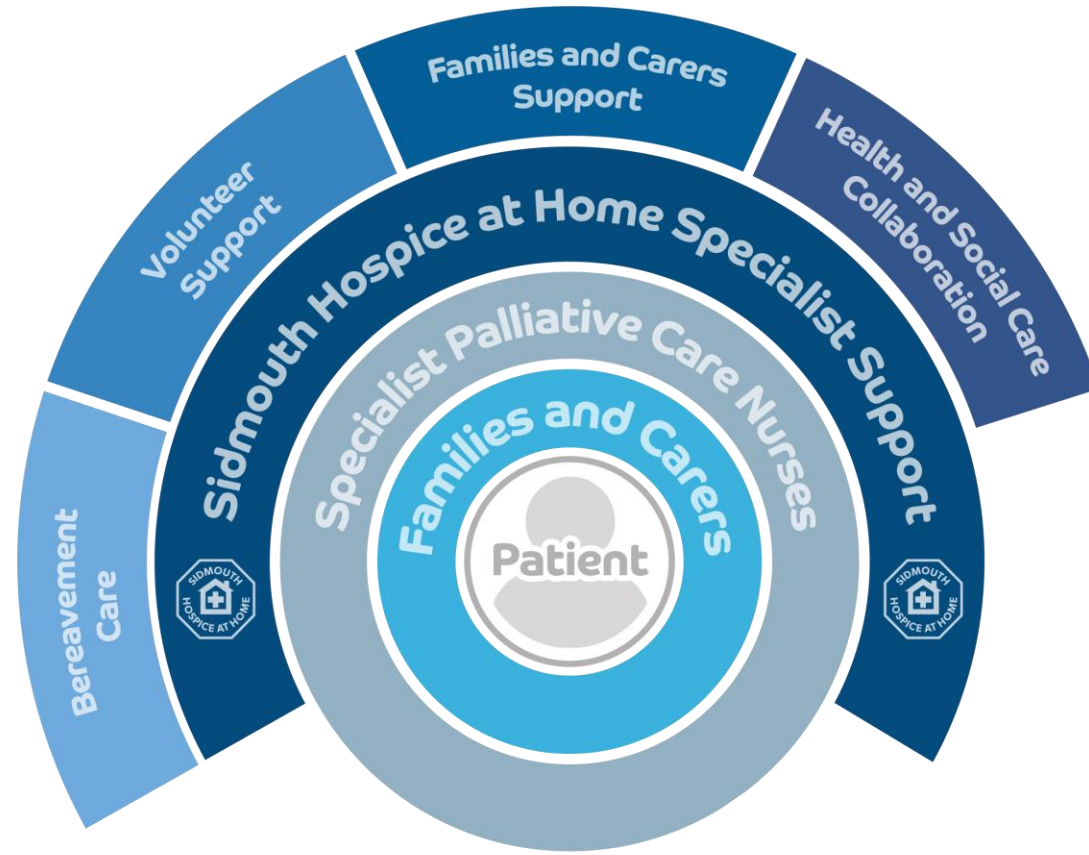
Bereavement Care

Volunteer Support

Families and Carers Support

Health and Social Care Collaboration

Sidmouth Hospice at Home Specialist Support

SIDMOUTH HOSPICE AT HOME

SIDMOUTH HOSPICE AT HOME

Specialist Palliative Care Nurses

Families and Carers

Patient